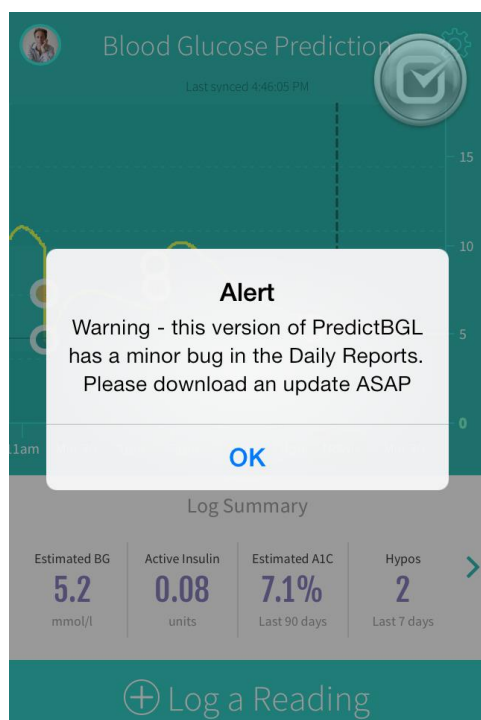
Blood Glucose Prediction

Last synced 4:46:05 PM

15

10

5

0

11am

Alert

Warning - this version of PredictBGL has a minor bug in the Daily Reports. Please download an update ASAP

OK

Log Summary

| Estimated BG | Active Insulin | Estimated A1C | Hypos |
|---|---|---|---|
| 5.2 | 0.08 | 7.1% | 2 |
| mmol/l | units | Last 90 days | Last 7 days |

Log a Reading